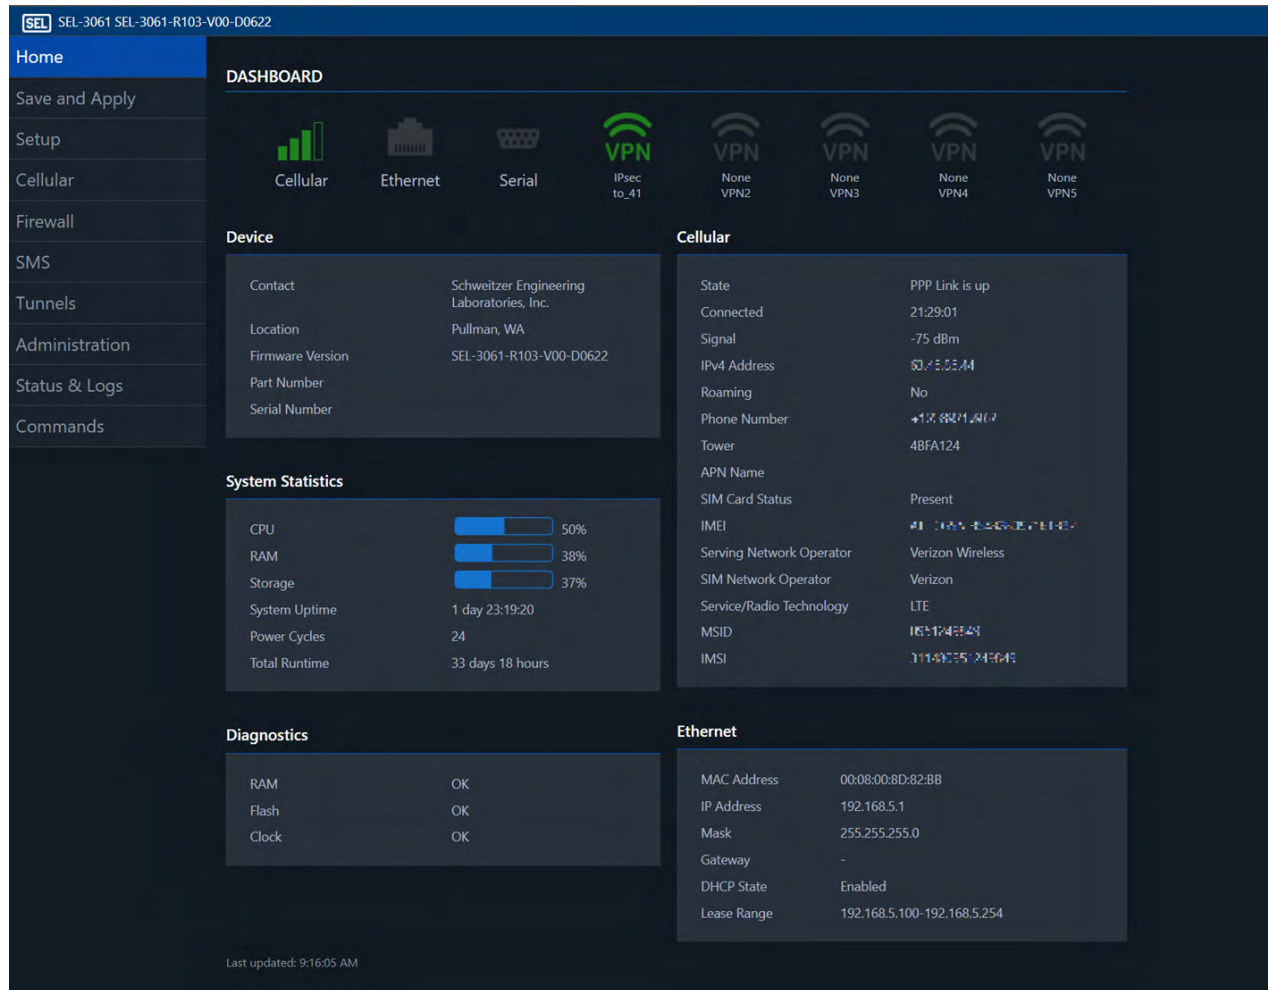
SEL SEL-3061 SEL-3061-R103-V00-D0622

Home
Save and Apply
Setup
Cellular
Firewall
SMS
Tunnels
Administration
Status & Logs
Commands

DASHBOARD

Cellular
Ethernet
Serial
VPN
IPsec
to_41
VPN
None
VPN2
VPN
None
VPN3
VPN
None
VPN4
VPN
None
VPN5

Device

| | |
|---|---|
| Contact | Schweitzer Engineering Laboratories, Inc. |
| Location | Pullman, WA |
| Firmware Version | SEL-3061-R103-V00-D0622 |
| Part Number | |
| Serial Number | |

System Statistics

| | |
|---|---|
| CPU | 50% |
| RAM | 38% |
| Storage | 37% |
| System Uptime | 1 day 23:19:20 |
| Power Cycles | 24 |
| Total Runtime | 33 days 18 hours |

Diagnostics

| | |
|---|---|
| RAM | OK |
| Flash | OK |
| Clock | OK |

Cellular

| | |
|---|---|
| State | PPP Link is up |
| Connected | 21:29:01 |
| Signal | -75 dBm |
| IPv4 Address | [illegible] |
| Roaming | No |
| Phone Number | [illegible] |
| Tower | 4BFA124 |
| APN Name | |
| SIM Card Status | Present |
| IMEI | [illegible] |
| Serving Network Operator | Verizon Wireless |
| SIM Network Operator | Verizon |
| Service/Radio Technology | LTE |
| MSID | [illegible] |
| IMSI | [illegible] |

Ethernet

| | |
|---|---|
| MAC Address | 00:08:00:8D:82:BB |
| IP Address | 192.168.5.1 |
| Mask | 255.255.255.0 |
| Gateway | - |
| DHCP State | Enabled |
| Lease Range | 192.168.5.100-192.168.5.254 |

Last updated: 9:16:05 AM